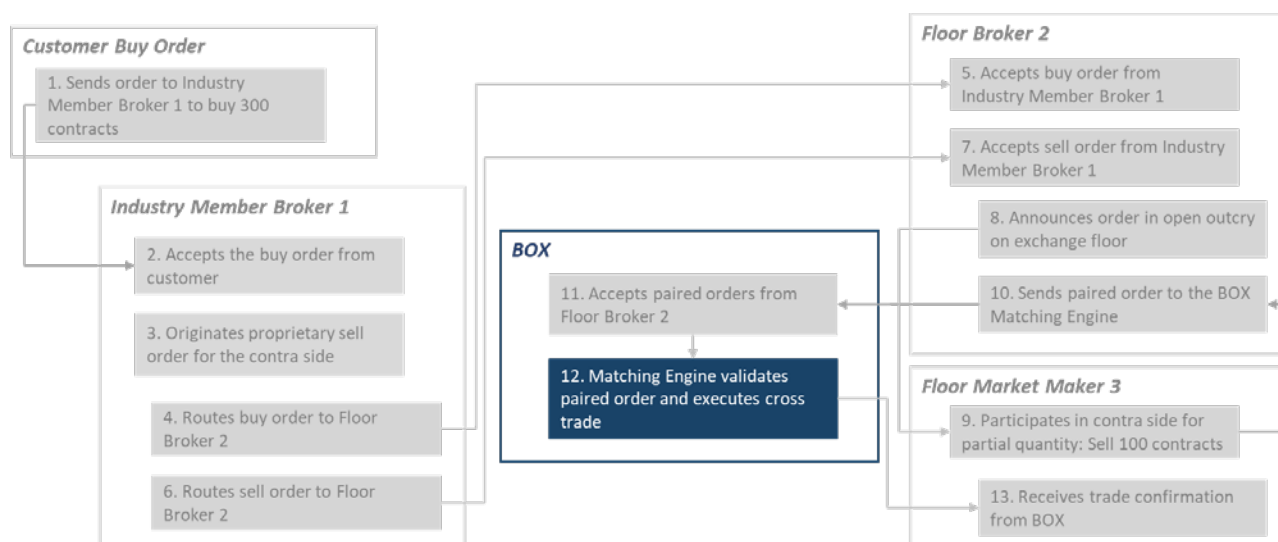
Customer Buy Order

1. Sends order to Industry Member Broker 1 to buy 300 contracts

Industry Member Broker 1

2. Accepts the buy order from customer

3. Originates proprietary sell order for the contra side

4. Routes buy order to Floor Broker 2

6. Routes sell order to Floor Broker 2

BOX

11. Accepts paired orders from Floor Broker 2

12. Matching Engine validates paired order and executes cross trade

Floor Broker 2

5. Accepts buy order from Industry Member Broker 1

7. Accepts sell order from Industry Member Broker 1

8. Announces order in open outcry on exchange floor

10. Sends paired order to the BOX Matching Engine

Floor Market Maker 3

9. Participates in contra side for partial quantity: Sell 100 contracts

13. Receives trade confirmation from BOX